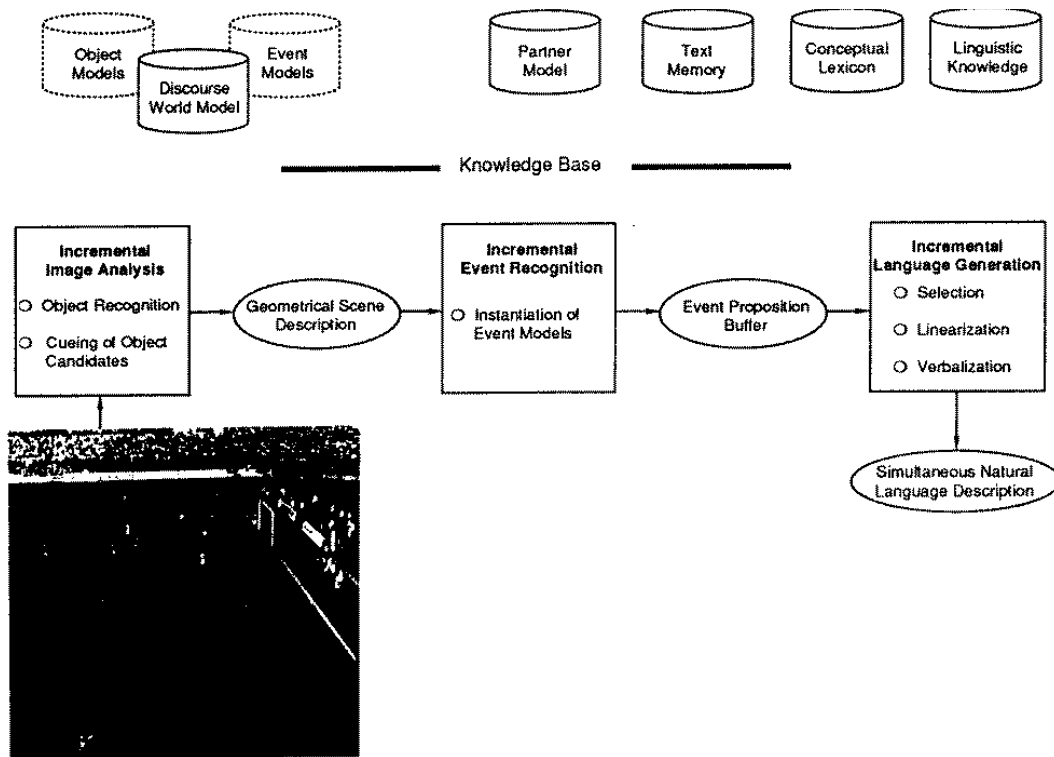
Object Models

Discourse World Model

Event Models

Partner Model

Text Memory

Conceptual Lexicon

Linguistic Knowledge

Knowledge Base

Incremental Image Analysis
O Object Recognition
O Cueing of Object Candidates

Geometrical Scene Description

Incremental Event Recognition
O Instantiation of Event Models

Event Proposition Buffer

Incremental Language Generation
O Selection
O Linearization
O Verbalization

Simultaneous Natural Language Description